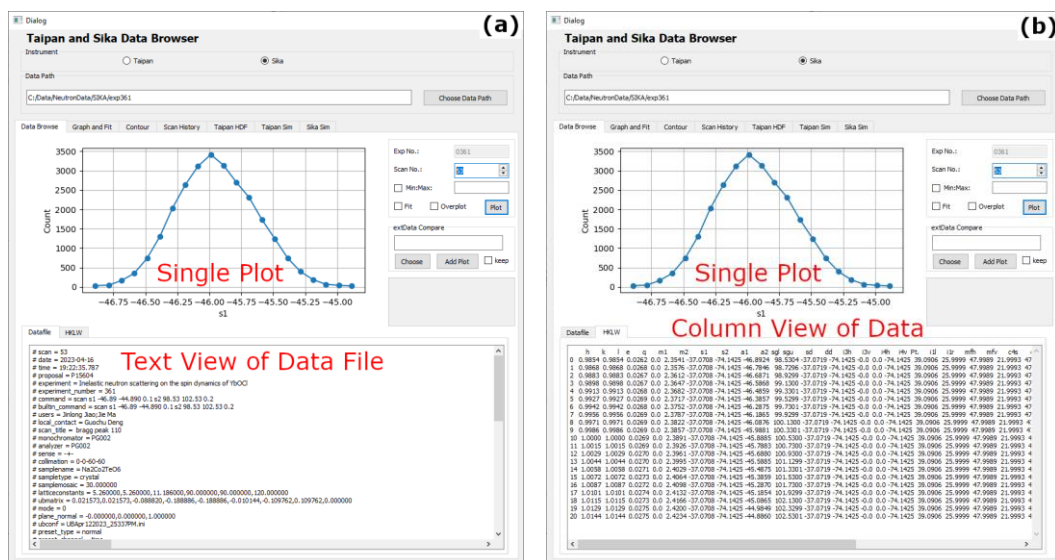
Dialog

(a)

Taipan and Sika Data Browser

Instrument

Taipan

Sika

Data Path

C:/Data/NeutronData/SIKA/exp361

Choose Data Path

Data Browse | Graph and Fit | Contour | Scan History | Taipan HDF | Taipan Sim | Sika Sim

Exp No.: 0361

Scan No.: 53

Min:Max:

Fit

Overplot

Plot

extData Compare

Choose

Add Plot

keep

3500
3000
2500
2000
1500
1000
500
0

Count

−46.75 −46.50 −46.25 −46.00 −45.75 −45.50 −45.25 −45.00

s1

Single Plot

Datafile | HKLW

Text View of Data File

# scan = 53
# date = 2023-04-16
# time = 19:22:35.787
# proposal = P15604
# experiment = Inelastic neutron scattering on the spin dynamics of YbOCl
# experiment_number = 361
# command = scan s1 -46.89 -44.890 0.1 s2 98.53 102.53 0.2
# builtin_command = scan s1 -46.89 -44.890 0.1 s2 98.53 102.53 0.2
# users = Jinlong Jiao;Jie Ma
# local_contact = Guochu Deng
# scan_title = bragg peak 110
# monochromator = PG002
# analyzer = PG002
# sense = -+-
# collimation = 0-0-60-60
# samplename = Na2Co2TeO6
# sampletype = crystal
# samplemosaic = 30.000000
# latticeconstants = 5.260000,5.260000,11.186000,90.000000,90.000000,120.000000
# ubmatrix = 0.021573,0.021573,-0.088820,-0.188886,-0.188886,-0.010144,-0.109762,0.109762,0.000000
# mode = 0
# plane_normal = -0.000000,0.000000,1.000000
# ubconf = UBApr122023_25337PM.ini
# preset_type = normal

Dialog

(b)

Taipan and Sika Data Browser

Instrument

Taipan

Sika

Data Path

C:/Data/NeutronData/SIKA/exp361

Choose Data Path

Data Browse | Graph and Fit | Contour | Scan History | Taipan HDF | Taipan Sim | Sika Sim

Exp No.: 0361

Scan No.: 53

Min:Max:

Fit

Overplot

Plot

extData Compare

Choose

Add Plot

keep

3500
3000
2500
2000
1500
1000
500
0

Count

−46.75 −46.50 −46.25 −46.00 −45.75 −45.50 −45.25 −45.00

s1

Single Plot

Datafile | HKLW

Column View of Data

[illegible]